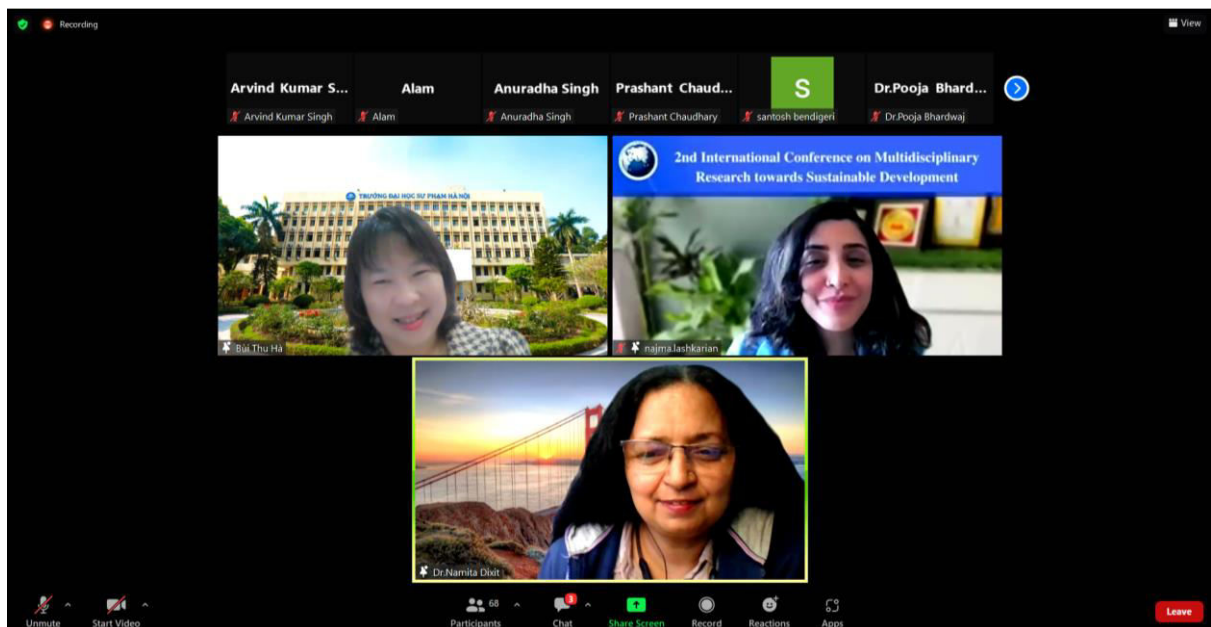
Recording

View

Arvind Kumar S...
Arvind Kumar Singh

Alam
Alam

Anuradha Singh
Anuradha Singh

Prashant Chaud...
Prashant Chaudhary

S
santosh bendigeri

Dr.Pooja Bhard...
Dr.Pooja Bhardwaj

TRƯỜNG ĐẠI HỌC SƯ PHẠM HÀ NỘI

Bùi Thu Hà

2nd International Conference on Multidisciplinary Research towards Sustainable Development

najma.lashkarian

Dr.Namita Dixit

Unmute
Start Video
68
Participants
3
Chat
Share Screen
Record
Reactions
Apps
Leave